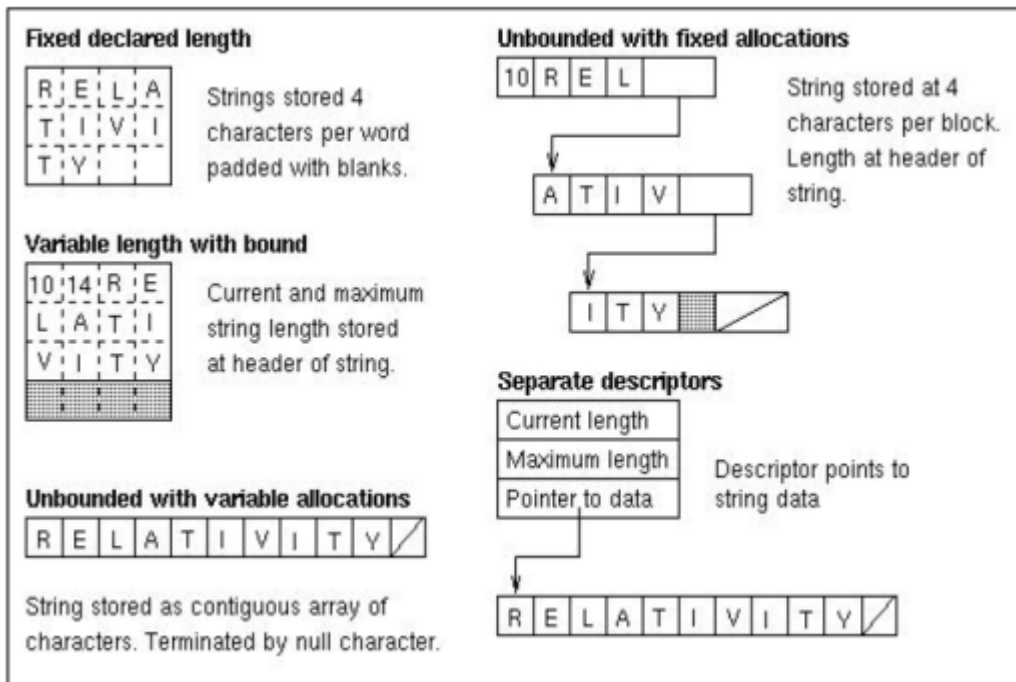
Fixed declared length

| R | E | L | A |
|---|---|---|---|
| T | I | V | I |
| T | Y | | |

Strings stored 4 characters per word padded with blanks.

Variable length with bound

| 10 | 14 | R | E |
|---|---|---|---|
| L | A | T | I |
| V | I | T | Y |

Current and maximum string length stored at header of string.

Unbounded with variable allocations

| R | E | L | A | T | I | V | I | T | Y |
|---|---|---|---|---|---|---|---|---|---|

String stored as contiguous array of characters. Terminated by null character.

Unbounded with fixed allocations

| 10 | R | E | L |
|---|---|---|---|

| A | T | I | V |
|---|---|---|---|

| I | T | Y |
|---|---|---|

String stored at 4 characters per block. Length at header of string.

Separate descriptors

| Current length |
|---|
| Maximum length |
| Pointer to data |

Descriptor points to string data

| R | E | L | A | T | I | V | I | T | Y |
|---|---|---|---|---|---|---|---|---|---|